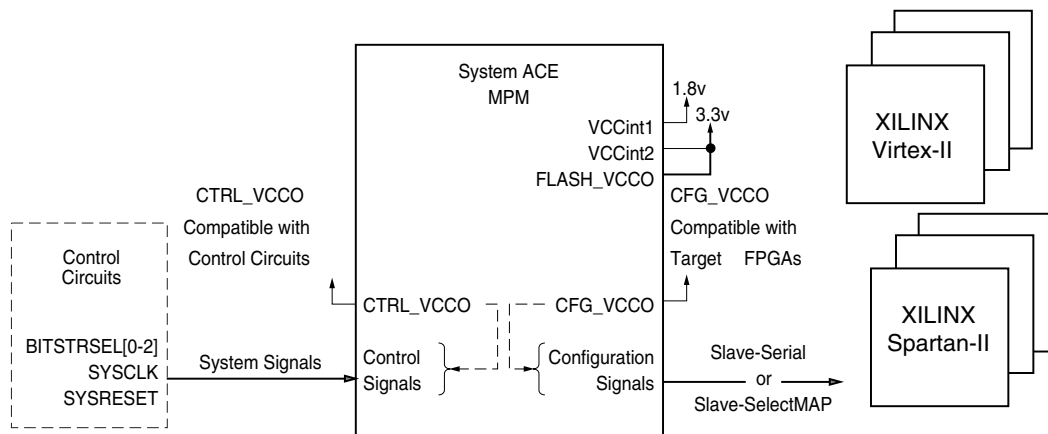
System ACE
MPM

1.8v
3.3v

VCCint1
VCCint2
FLASH_VCCO

XILINX
Virtex-II

CTRL_VCCO
Compatible with
Control Circuits

CFG_VCCO
Compatible with
Target FPGAs

Control
Circuits

BITSTRSEL[0-2]
SYSCLK
SYSRESET

System Signals

CTRL_VCCO
CFG_VCCO

Control
Signals

Configuration
Signals

Slave-Serial
or
Slave-SelectMAP

XILINX
Spartan-II